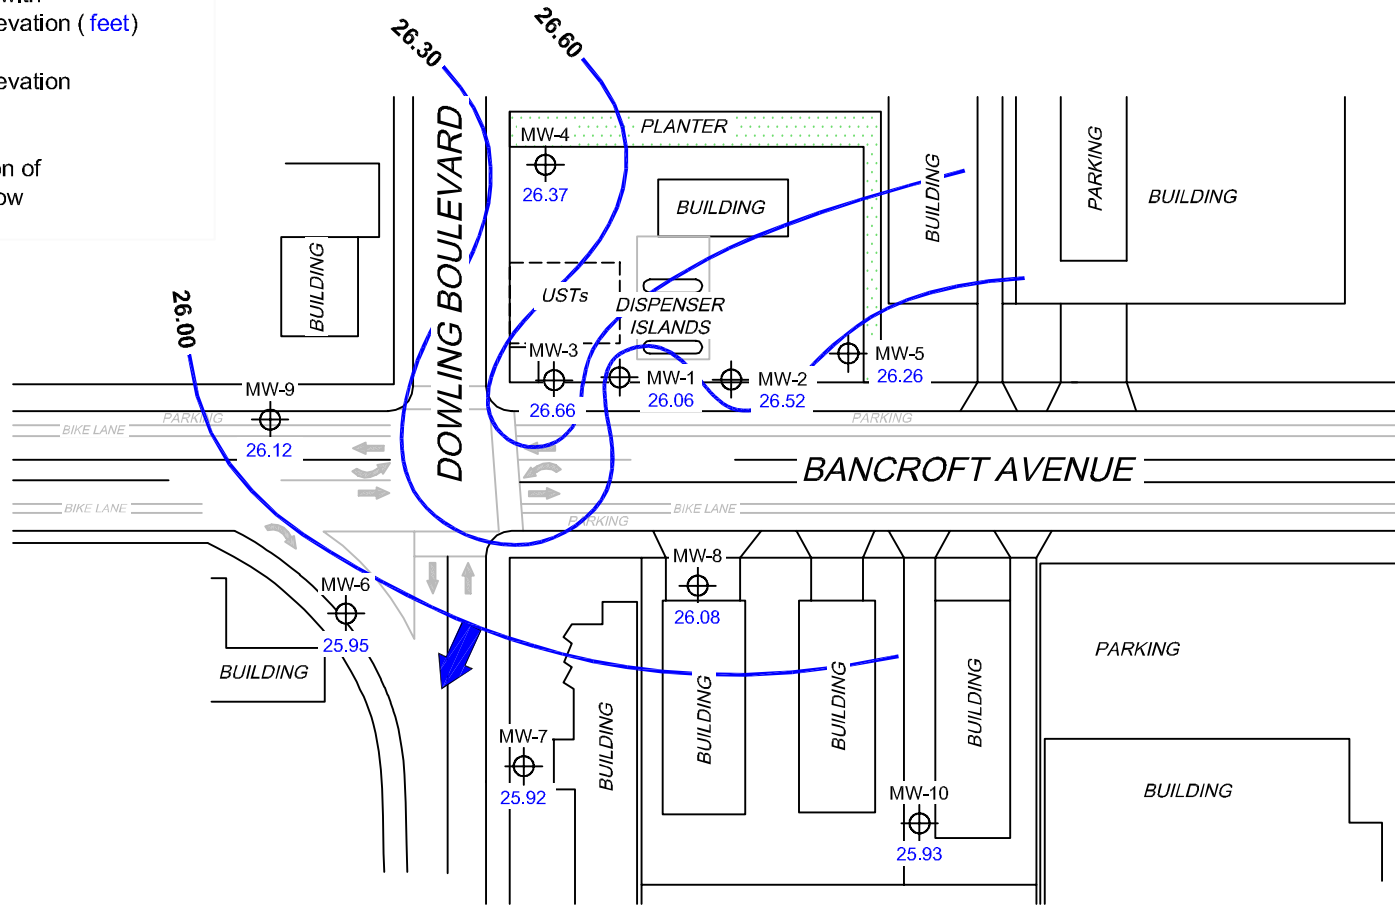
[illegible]
evation ( feet)

evation

on of
ow

26.30
26.60
26.00

PLANTER
MW-4
26.37
BUILDING
BUILDING
PARKING
BUILDING
DOWLING BOULEVARD
BUILDING
USTs
DISPENSER
ISLANDS
MW-3
MW-1
MW-2
MW-5
26.26
MW-9
26.66
26.06
26.52
26.12
BIKE LANE
PARKING
PARKING
BANCROFT AVENUE
BIKE LANE
BIKE LANE
PARKING
MW-8
26.08
MW-6
25.95
BUILDING
PARKING
BUILDING
BUILDING
BUILDING
BUILDING
MW-7
25.92
MW-10
25.93
BUILDING